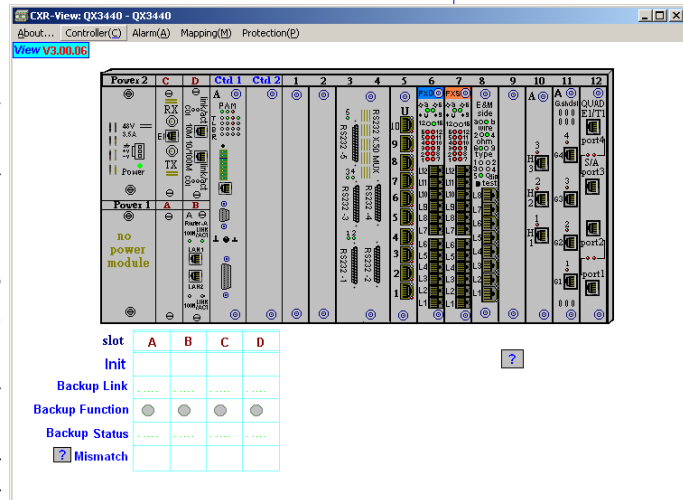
CXR-View: QX3440 - QX3440

About... Controller(C) Alarm(A) Mapping(M) Protection(P)

View V3.00.06

Power 2 C D Ctl 1 Ctl 2 1 2 3 4 5 6 7 8 9 10 11 12

48V 3.5A

Power

RX

E1

TX

Power 1 A B

no power module

A

PAM

RS232 -5

RS232 X.50 MUX

RS232 -3

RS232 -4

RS232 -1

RS232 -2

U

FXO FXS

E&M side 2 wire 4 ohm type test

A

A

QUAD E1/T1

port4

S/A port3

port2

port1

| slot | A | B | C | D |
|---|---|---|---|---|
| Init | | | | |
| Backup Link | | | | |
| Backup Function | | | | |
| Backup Status | | | | |
| ? Mismatch | | | | |

?